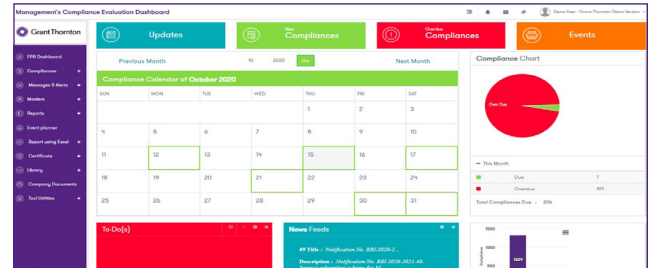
Management's Compliance Evaluation Dashboard

Demo User - Grant Thornton Demo Version

Grant Thornton

FPR Dashboard
Compliances
Messages & Alerts
Masters
Reports
Event planner
Report using Excel
Certificate
Library
Company Documents
Tool Utilities

Updates

New Compliances

Overdue Compliances

Events

Previous Month

10 2020 Go

Next Month

Compliance Calendar of October 2020

| SUN | MON | TUE | WED | THU | FRI | SAT |
|---|---|---|---|---|---|---|
| | | | | 1 | 2 | 3 |
| 4 | 5 | 6 | 7 | 8 | 9 | 10 |
| 11 | 12 | 13 | 14 | 15 | 16 | 17 |
| 18 | 19 | 20 | 21 | 22 | 23 | 24 |
| 25 | 26 | 27 | 28 | 29 | 30 | 31 |

Compliance Chart

Over Due

This Month

| | Due | 7 |
|---|---|---|
| | Overdue | 199 |

Total Compliances Due : 206

To Do(s)

News Feeds

#9 Title : Notification No. RBI/2020-2...

Description : Notification No. RBI/2020-2021/46 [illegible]

1500

1000

1329